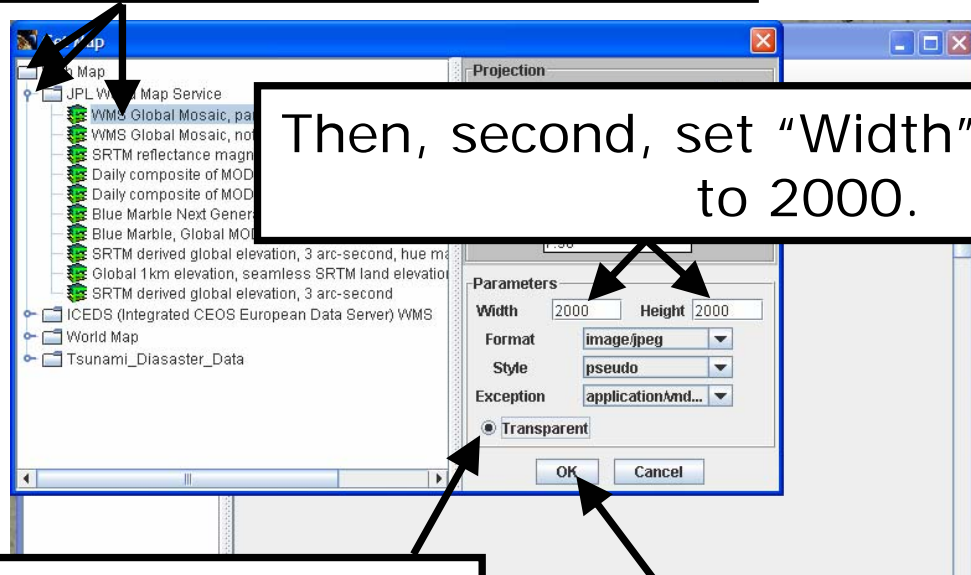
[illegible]ap

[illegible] Map

JPL W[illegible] Map Service

WMS Global Mosaic, pa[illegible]

WMS Global Mosaic, no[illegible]

SRTM reflectance magn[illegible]

Daily composite of MOD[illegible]

Daily composite of MOD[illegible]

Blue Marble Next Gener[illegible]

Blue Marble, Global MO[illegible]

SRTM derived global elevation, 3 arc-second, hue m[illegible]

Global 1km elevation, seamless SRTM land elevatio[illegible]

SRTM derived global elevation, 3 arc-second

ICEDS (Integrated CEOS European Data Server) WMS

World Map

Tsunami_Diasaster_Data

Projection

Then, second, set "Width" to 2000.

Parameters

Width 2000 Height 2000

Format image/jpeg

Style pseudo

Exception application/vnd...

Transparent

OK Cancel